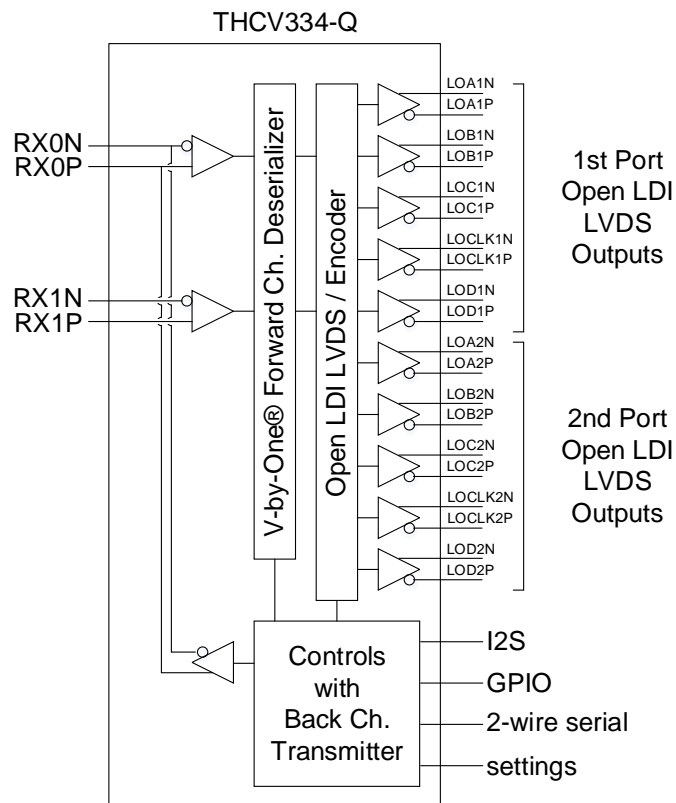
THCV334-Q

RX0N
RX0P

RX1N
RX1P

V-by-One® Forward Ch. Deserializer

Open LDI LVDS / Encoder

LOA1N
LOA1P
LOB1N
LOB1P
LOC1N
LOC1P
LOCLK1N
LOCLK1P
LOD1N
LOD1P

1st Port
Open LDI
LVDS
Outputs

LOA2N
LOA2P
LOB2N
LOB2P
LOC2N
LOC2P
LOCLK2N
LOCLK2P
LOD2N
LOD2P

2nd Port
Open LDI
LVDS
Outputs

Controls
with
Back Ch.
Transmitter

I2S
GPIO
2-wire serial
settings